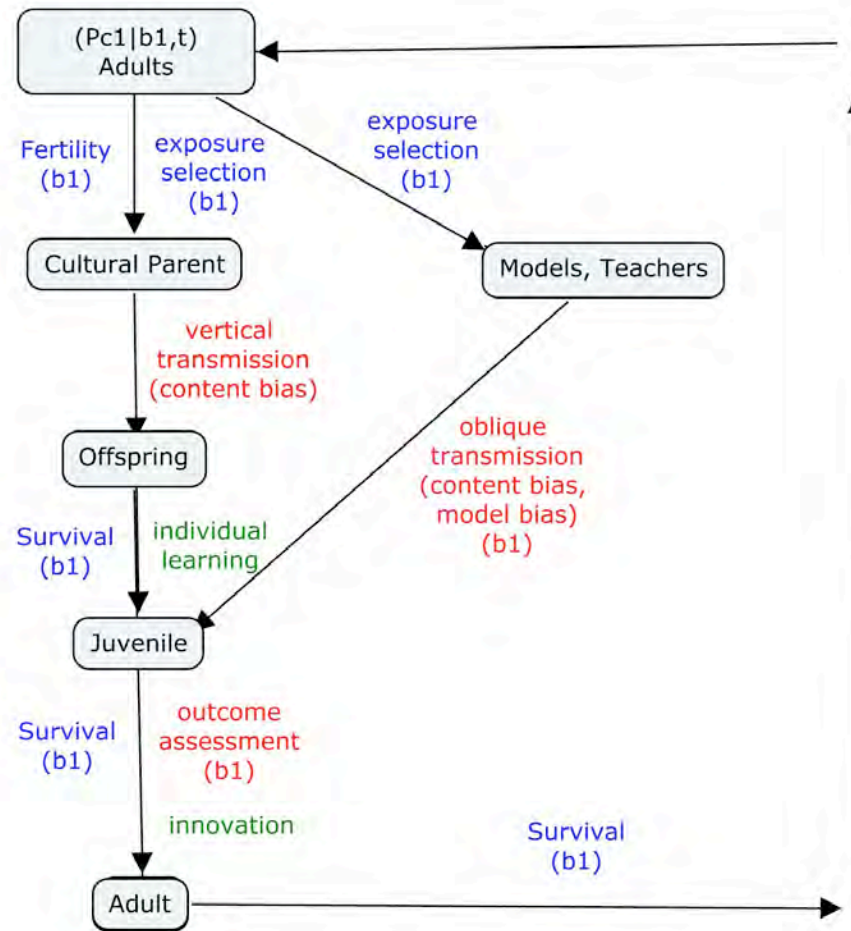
(Pc1|b1,t)
Adults

Fertility
(b1)

exposure
selection
(b1)

exposure
selection
(b1)

Cultural Parent

Models, Teachers

vertical
transmission
(content bias)

Offspring

oblique
transmission
(content bias,
model bias)
(b1)

Survival
(b1)

individual
learning

Juvenile

Survival
(b1)

outcome
assessment
(b1)

innovation

Survival
(b1)

Adult